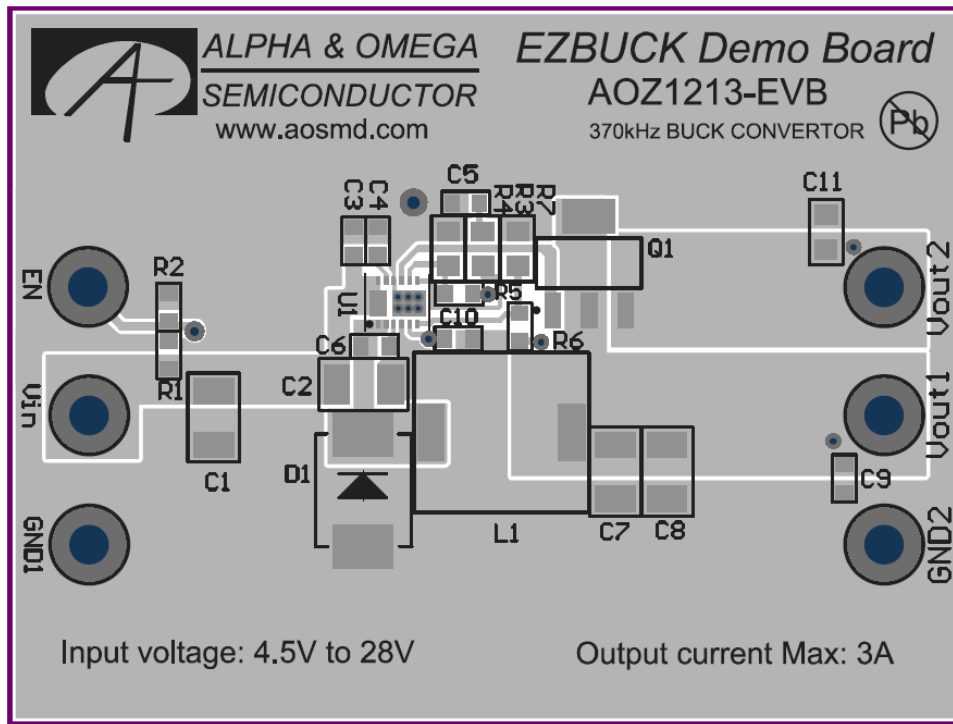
ALPHA & OMEGA
SEMICONDUCTOR
www.aosmd.com

EZBUCK Demo Board
AOZ1213-EVB
370kHz BUCK CONVERTOR

Pb

C3 C4
C5
R4 R3 R7
Q1
C11
EN
R2
U1
R5
C10
R6
Vout2
C6
C2
Vin
R1
Vout1
C1
D1
C9
GND1
L1
C7 C8
GND2

Input voltage: 4.5V to 28V

Output current Max: 3A